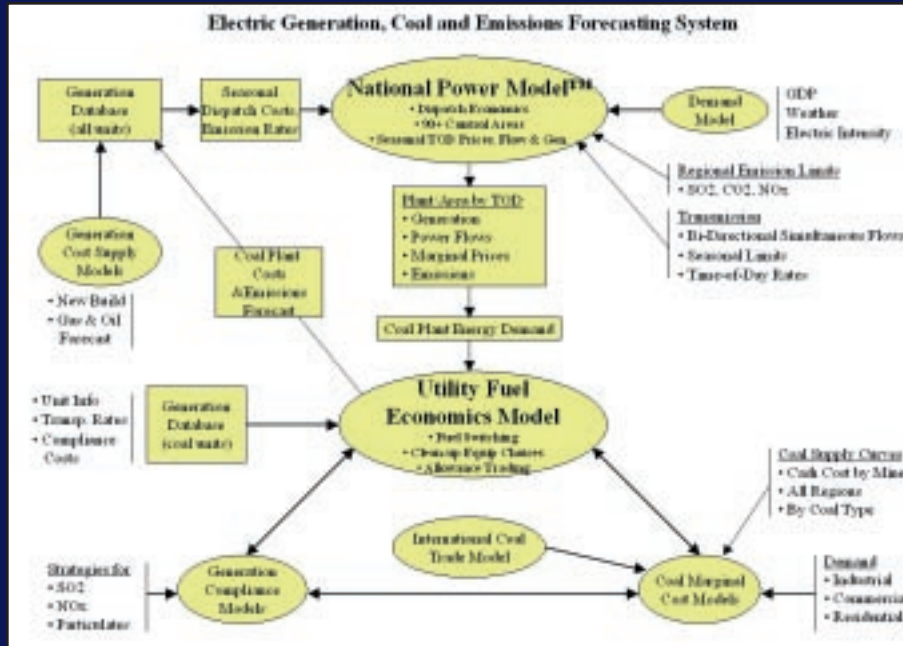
Electric Generation, Coal and Emissions Forecasting System

Generation Database (all units)

Seasonal Dispatch Costs Emission Rates

National Power Model™
• Dispatch Economics
• 90+ Control Areas
• Seasonal TOD Prices, Flow & Gen

Demand Model

GDP
Weather
Electric Intensity

Regional Emission Limits
• SO2, CO2, NOx

Transmission
• Bi-Directional Simultaneous Flows
• Seasonal Limits
• Time-of-Day Rates

Generation Cost Supply Models

• New Build
• Gas & Oil Forecast

Coal Plant Costs &Emissions Forecast

Plant Area by TOD
• Generation
• Power Flows
• Marginal Prices
• Emissions

Coal Plant Energy Demand

• Unit Info
• Transp. Rates
• Compliance Costs

Generation Database (coal units)

Utility Fuel Economics Model
• Fuel Switching
• Clean-up Equip Choices
• Allowance Trading

Coal Supply Curves
• Cash Cost by Mine
• All Regions
• By Coal Type

International Coal Trade Model

Strategies for
• SO2
• NOx
• Particulates

Generation Compliance Models

Coal Marginal Cost Models

Demand
• Industrial
• Commercial
• Residential